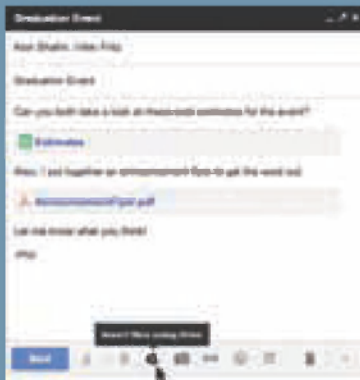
Graduation Event

Asin Shahin; Helen Fritz

Graduation Event

Can you both take a look at these cost estimates for the event?

Estimates

Also, I put together an announcement flyer to get the word out.

AnnouncementFlyer.pdf

Let me know what you think!

-Phil

Insert files using Drive

Send